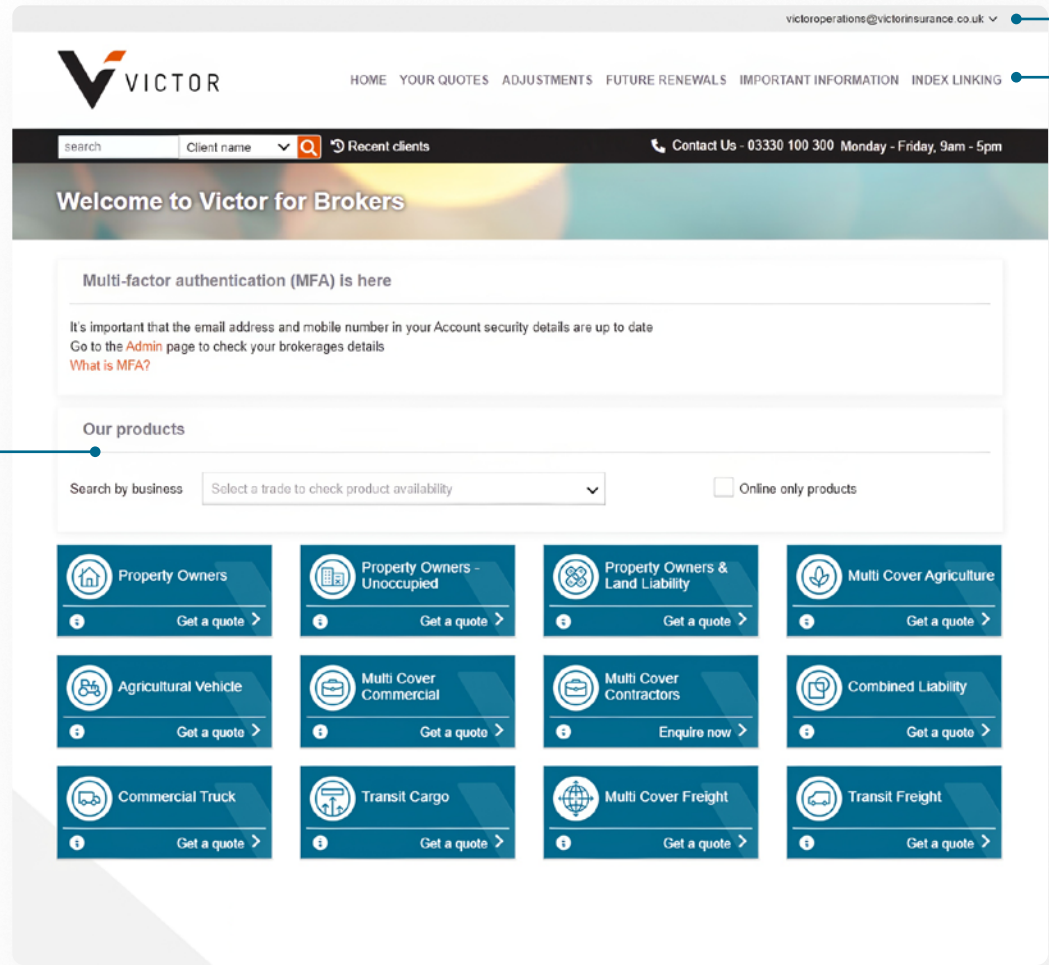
victoroperations@victorinsurance.co.uk

VICTOR

HOME YOUR QUOTES ADJUSTMENTS FUTURE RENEWALS IMPORTANT INFORMATION INDEX LINKING

search Client name Recent clients

Contact Us - 03330 100 300 Monday - Friday, 9am - 5pm

Welcome to Victor for Brokers

Multi-factor authentication (MFA) is here

It's important that the email address and mobile number in your Account security details are up to date
Go to the Admin page to check your brokerages details
What is MFA?

Our products

Search by business Select a trade to check product availability

Online only products

Property Owners
Get a quote

Property Owners - Unoccupied
Get a quote

Property Owners & Land Liability
Get a quote

Multi Cover Agriculture
Get a quote

Agricultural Vehicle
Get a quote

Multi Cover Commercial
Get a quote

Multi Cover Contractors
Enquire now

Combined Liability
Get a quote

Commercial Truck
Get a quote

Transit Cargo
Get a quote

Multi Cover Freight
Get a quote

Transit Freight
Get a quote